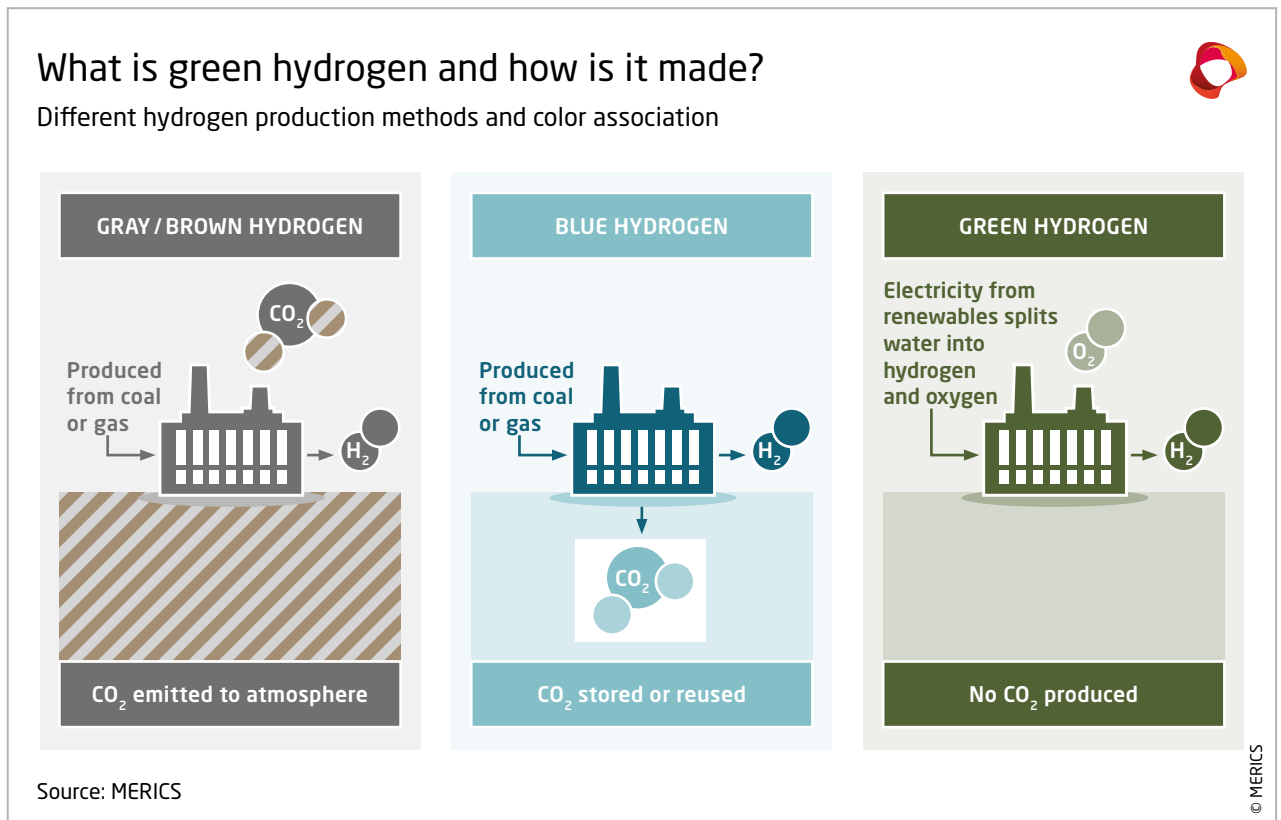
What is green hydrogen and how is it made?

Different hydrogen production methods and color association

GRAY / BROWN HYDROGEN

$CO_2$

Produced from coal or gas

$H_2$

$CO_2$ emitted to atmosphere

BLUE HYDROGEN

Produced from coal or gas

$H_2$

$CO_2$

$CO_2$ stored or reused

GREEN HYDROGEN

Electricity from renewables splits water into hydrogen and oxygen

$O_2$

$H_2$

No $CO_2$ produced

Source: MERICS

© MERICS